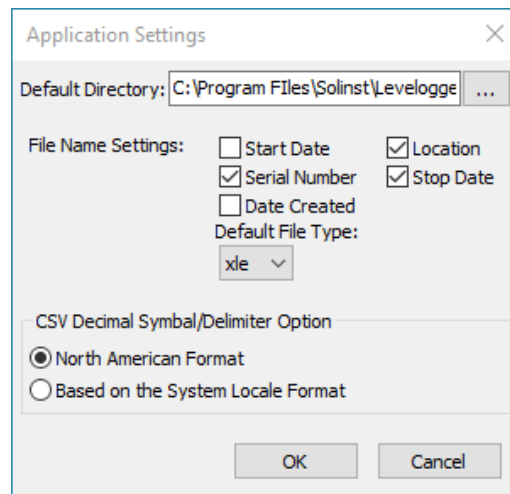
Application Settings

Default Directory: C:\Program FIles\Solinst\Levelogge ...

File Name Settings:

Start Date

Serial Number

Date Created

Location

Stop Date

Default File Type:

xle

CSV Decimal Symbal/Delimiter Option

North American Format

Based on the System Locale Format

OK

Cancel